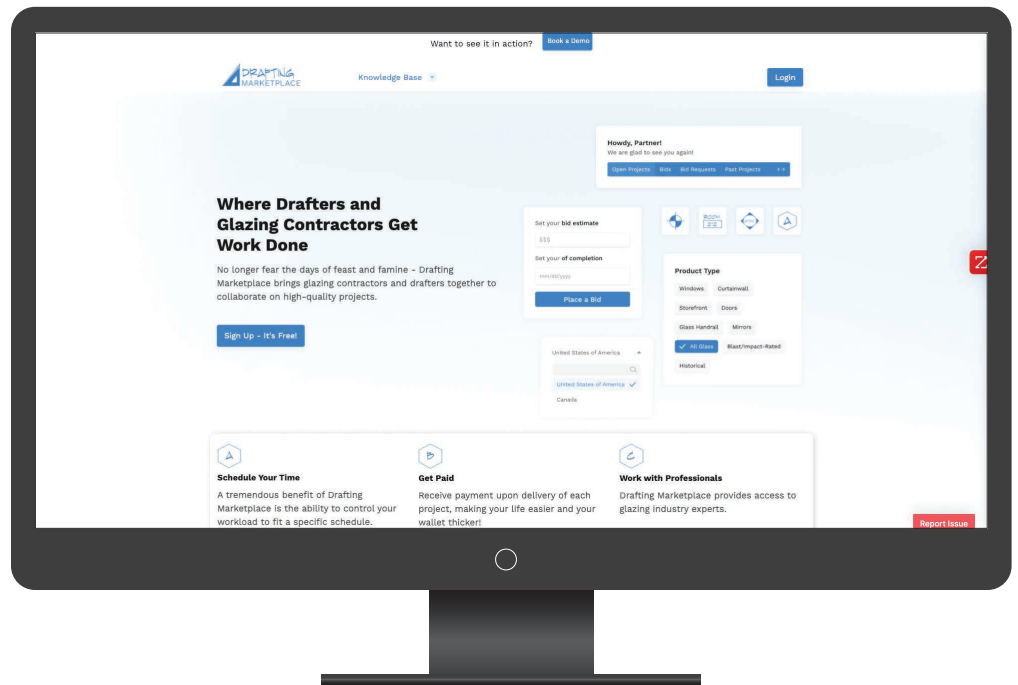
Want to see it in action? Book a Demo

DRAFTING MARKETPLACE

Knowledge Base

Login

Howdy, Partner!
We are glad to see you again!

Open Projects Bids Bid Requests Past Projects

Where Drafters and Glazing Contractors Get Work Done

No longer fear the days of feast and famine - Drafting Marketplace brings glazing contractors and drafters together to collaborate on high-quality projects.

Sign Up - It's Free!

Set your bid estimate

$$$

Set your of completion

mm/dd/yyyy

Place a Bid

Product Type

Windows Curtainwall

Storefront Doors

Glass Handrail Mirrors

All Glass Blast/Impact-Rated

Historical

United States of America

United States of America

Canada

Schedule Your Time

A tremendous benefit of Drafting Marketplace is the ability to control your workload to fit a specific schedule.

Get Paid

Receive payment upon delivery of each project, making your life easier and your wallet thicker!

Work with Professionals

Drafting Marketplace provides access to glazing industry experts.

Report Issue